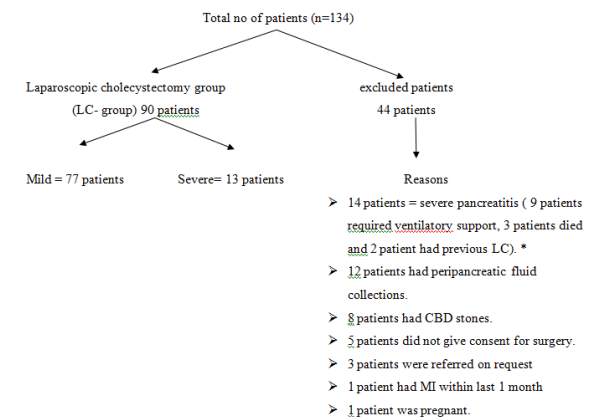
Total no of patients (n=134)

Laparoscopic cholecystectomy group (LC- group) 90 patients

excluded patients 44 patients

Mild = 77 patients

Severe= 13 patients

Reasons

➤ 14 patients = severe pancreatitis ( 9 patients required ventilatory support, 3 patients died and 2 patient had previous LC). *

➤ 12 patients had peripancreatic fluid collections.

➤ 8 patients had CBD stones.

➤ 5 patients did not give consent for surgery.

➤ 3 patients were referred on request

➤ 1 patient had MI within last 1 month

➤ 1 patient was pregnant.